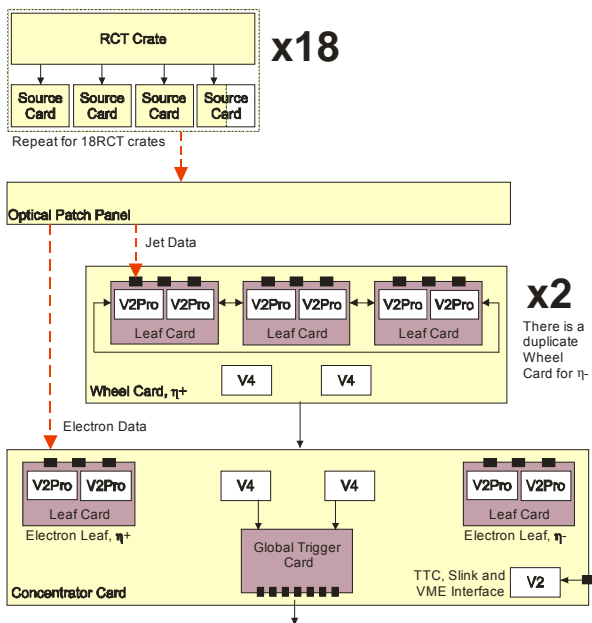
RCT Crate

x18

Source Card

Source Card

Source Card

Source Card

Repeat for 18RCT crates

Optical Patch Panel

Jet Data

V2Pro

V2Pro

Leaf Card

V2Pro

V2Pro

Leaf Card

V2Pro

V2Pro

Leaf Card

x2

There is a duplicate Wheel Card for η-

V4

V4

Wheel Card, η+

Electron Data

V2Pro

V2Pro

Leaf Card

Electron Leaf, η+

V4

V4

Global Trigger Card

V2Pro

V2Pro

Leaf Card

Electron Leaf, η-

TTC, Slink and VME Interface

V2

Concentrator Card